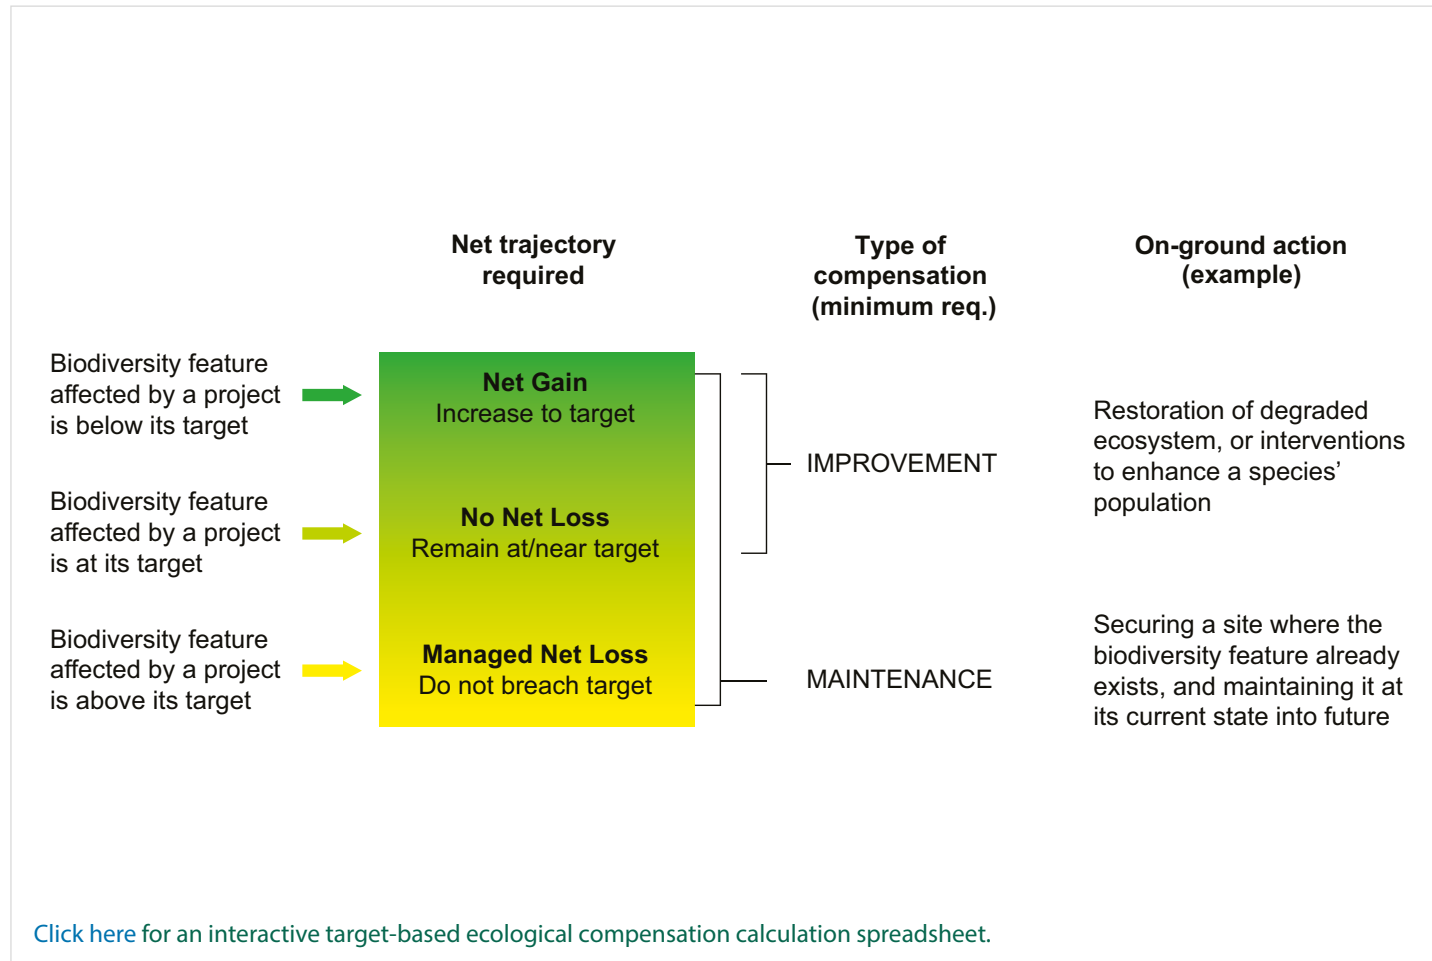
Net trajectory required

Type of compensation (minimum req.)

On-ground action (example)

Biodiversity feature affected by a project is below its target

Net Gain
Increase to target

Biodiversity feature affected by a project is at its target

No Net Loss
Remain at/near target

IMPROVEMENT

Restoration of degraded ecosystem, or interventions to enhance a species' population

Biodiversity feature affected by a project is above its target

Managed Net Loss
Do not breach target

MAINTENANCE

Securing a site where the biodiversity feature already exists, and maintaining it at its current state into future

Click here for an interactive target-based ecological compensation calculation spreadsheet.